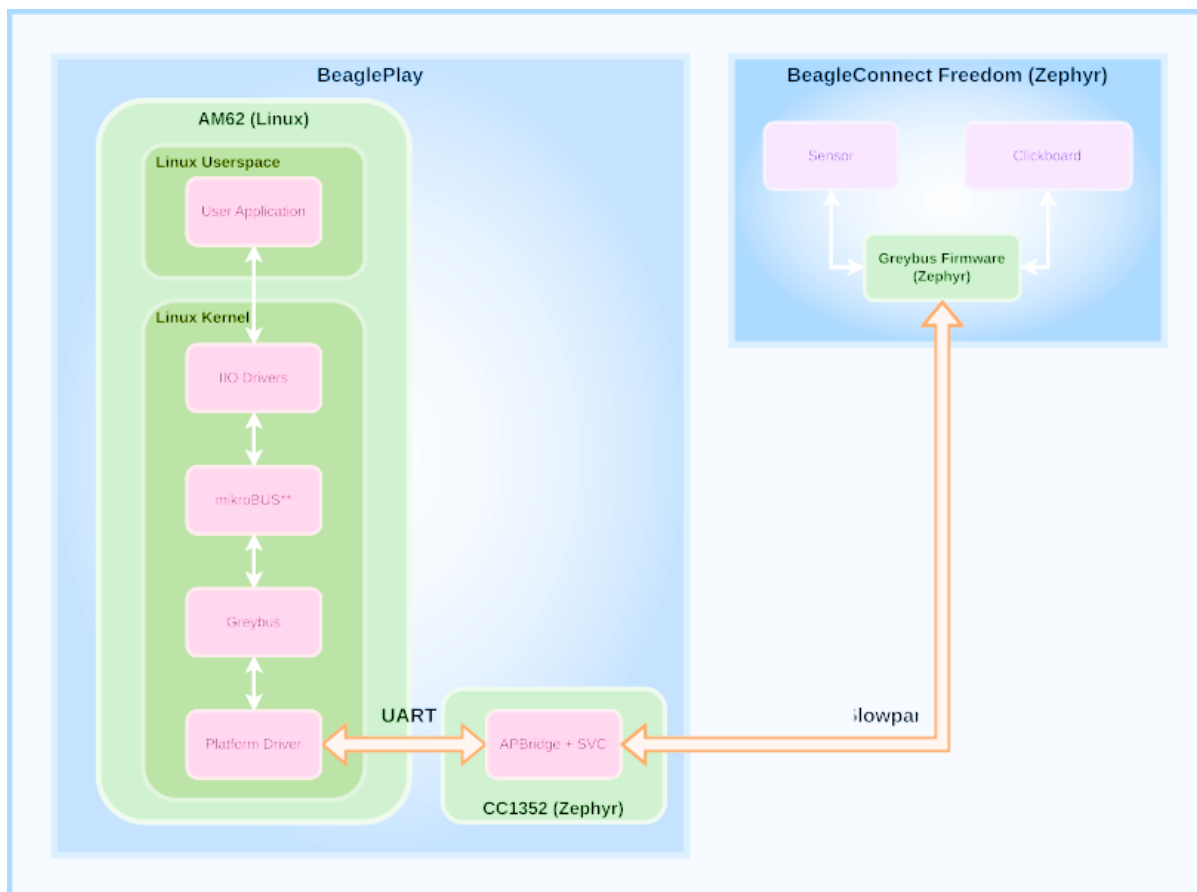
BeaglePlay

AM62 (Linux)

Linux Userspace

User Application

Linux Kernel

IIO Drivers

mikroBUS**

Greybus

Platform Driver

UART

APBridge + SVC

CC1352 (Zephyr)

BeagleConnect Freedom (Zephyr)

Sensor

Clickboard

Greybus Firmware (Zephyr)

Slowpa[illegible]